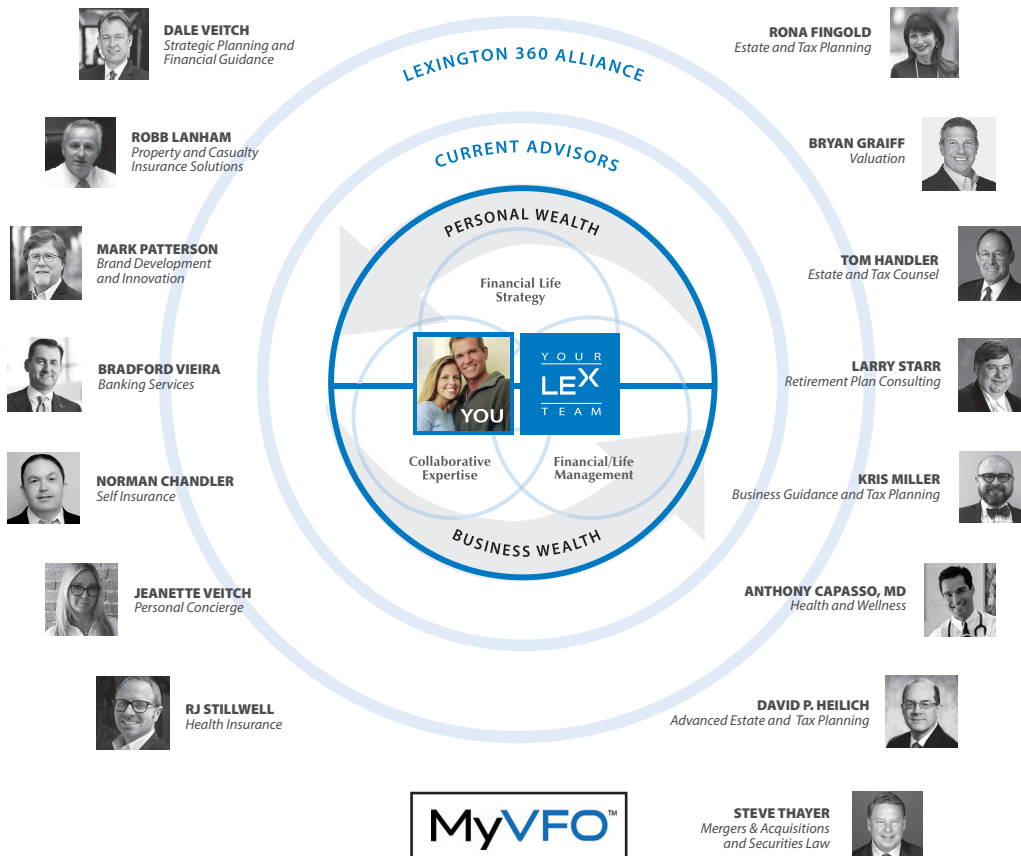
DALE VEITCH
Strategic Planning and Financial Guidance

RONA FINGOLD
Estate and Tax Planning

LEXINGTON 360 ALLIANCE

ROBB LANHAM
Property and Casualty Insurance Solutions

BRYAN GRAIFF
Valuation

CURRENT ADVISORS

PERSONAL WEALTH

MARK PATTERSON
Brand Development and Innovation

TOM HANDLER
Estate and Tax Counsel

Financial Life Strategy

BRADFORD VIEIRA
Banking Services

YOU

YOUR LEX TEAM

LARRY STARR
Retirement Plan Consulting

Collaborative Expertise

Financial/Life Management

NORMAN CHANDLER
Self Insurance

KRIS MILLER
Business Guidance and Tax Planning

BUSINESS WEALTH

JEANETTE VEITCH
Personal Concierge

ANTHONY CAPASSO, MD
Health and Wellness

RJ STILLWELL
Health Insurance

DAVID P. HEILICH
Advanced Estate and Tax Planning

MyVFO™

STEVE THAYER
Mergers & Acquisitions and Securities Law